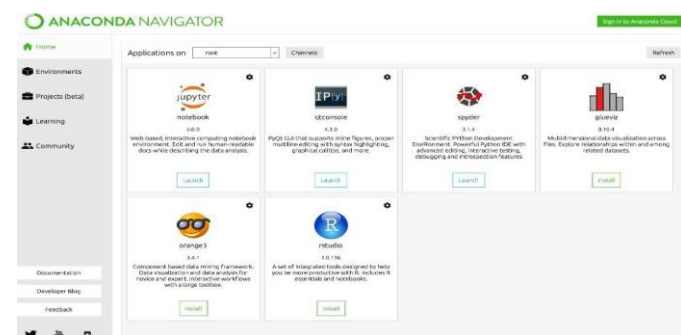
ANACONDA NAVIGATOR

Sign in to Anaconda Cloud

Home

Environments

Projects (beta)

Learning

Community

Applications on root Channels Refresh

jupyter
notebook
5.0.0
Web-based, interactive computing notebook environment. Edit and run human-readable docs while describing the data analysis.
Launch

IPy
qtconsole
4.3.0
PyQt GUI that supports inline figures, proper multiline editing with syntax highlighting, graphical calltips, and more.
Launch

spyder
3.1.4
Scientific PYthon Development EnviRonment. Powerful Python IDE with advanced editing, interactive testing, debugging and introspection features
Launch

glueviz
0.10.4
Multidimensional data visualization across files. Explore relationships within and among related datasets.
Install

orange3
3.4.1
Component based data mining Framework. Data visualization and data analysis for novice and expert. Interactive workflows with a large toolbox.
Install

R
rstudio
1.0.136
A set of integrated tools designed to help you be more productive with R. Includes R essentials and notebooks.
Install

Documentation

Developer Blog

Feedback